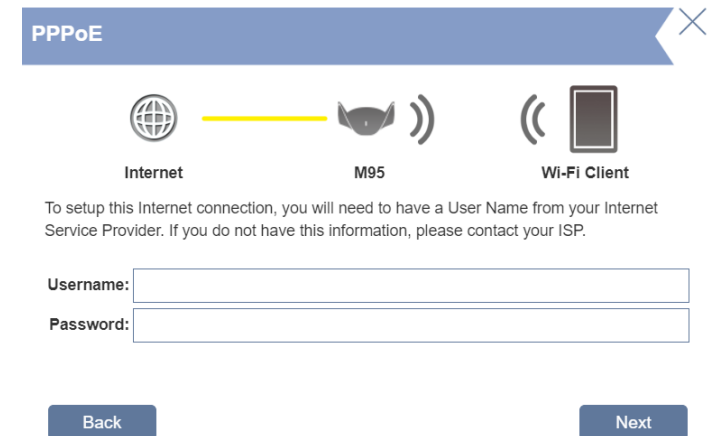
PPPoE

Internet

M95

Wi-Fi Client

To setup this Internet connection, you will need to have a User Name from your Internet Service Provider. If you do not have this information, please contact your ISP.

Username:

Password:

Back

Next